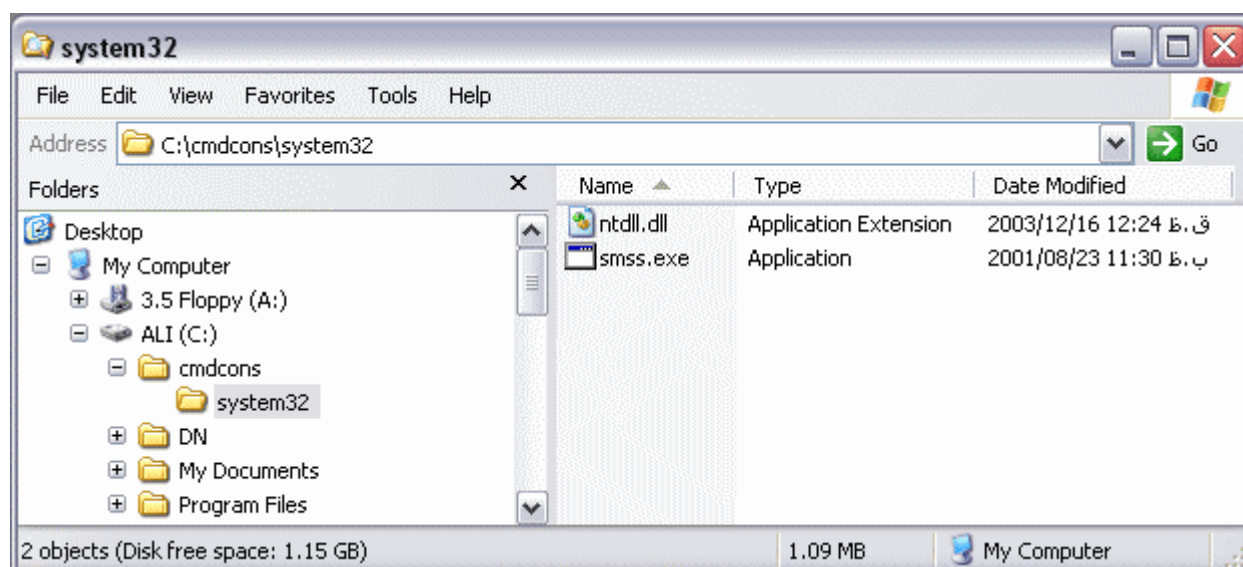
system32

File Edit View Favorites Tools Help

Address C:\cmdcons\system32 Go

Folders ×

Desktop
My Computer
3.5 Floppy (A:)
ALI (C:)
cmdcons
system32
DN
My Documents
Program Files

| Name | Type | Date Modified |
|---|---|---|
| ntdll.dll | Application Extension | 2003/12/16 12:24 ق.ظ |
| smss.exe | Application | 2001/08/23 11:30 ب.ظ |

2 objects (Disk free space: 1.15 GB) 1.09 MB My Computer